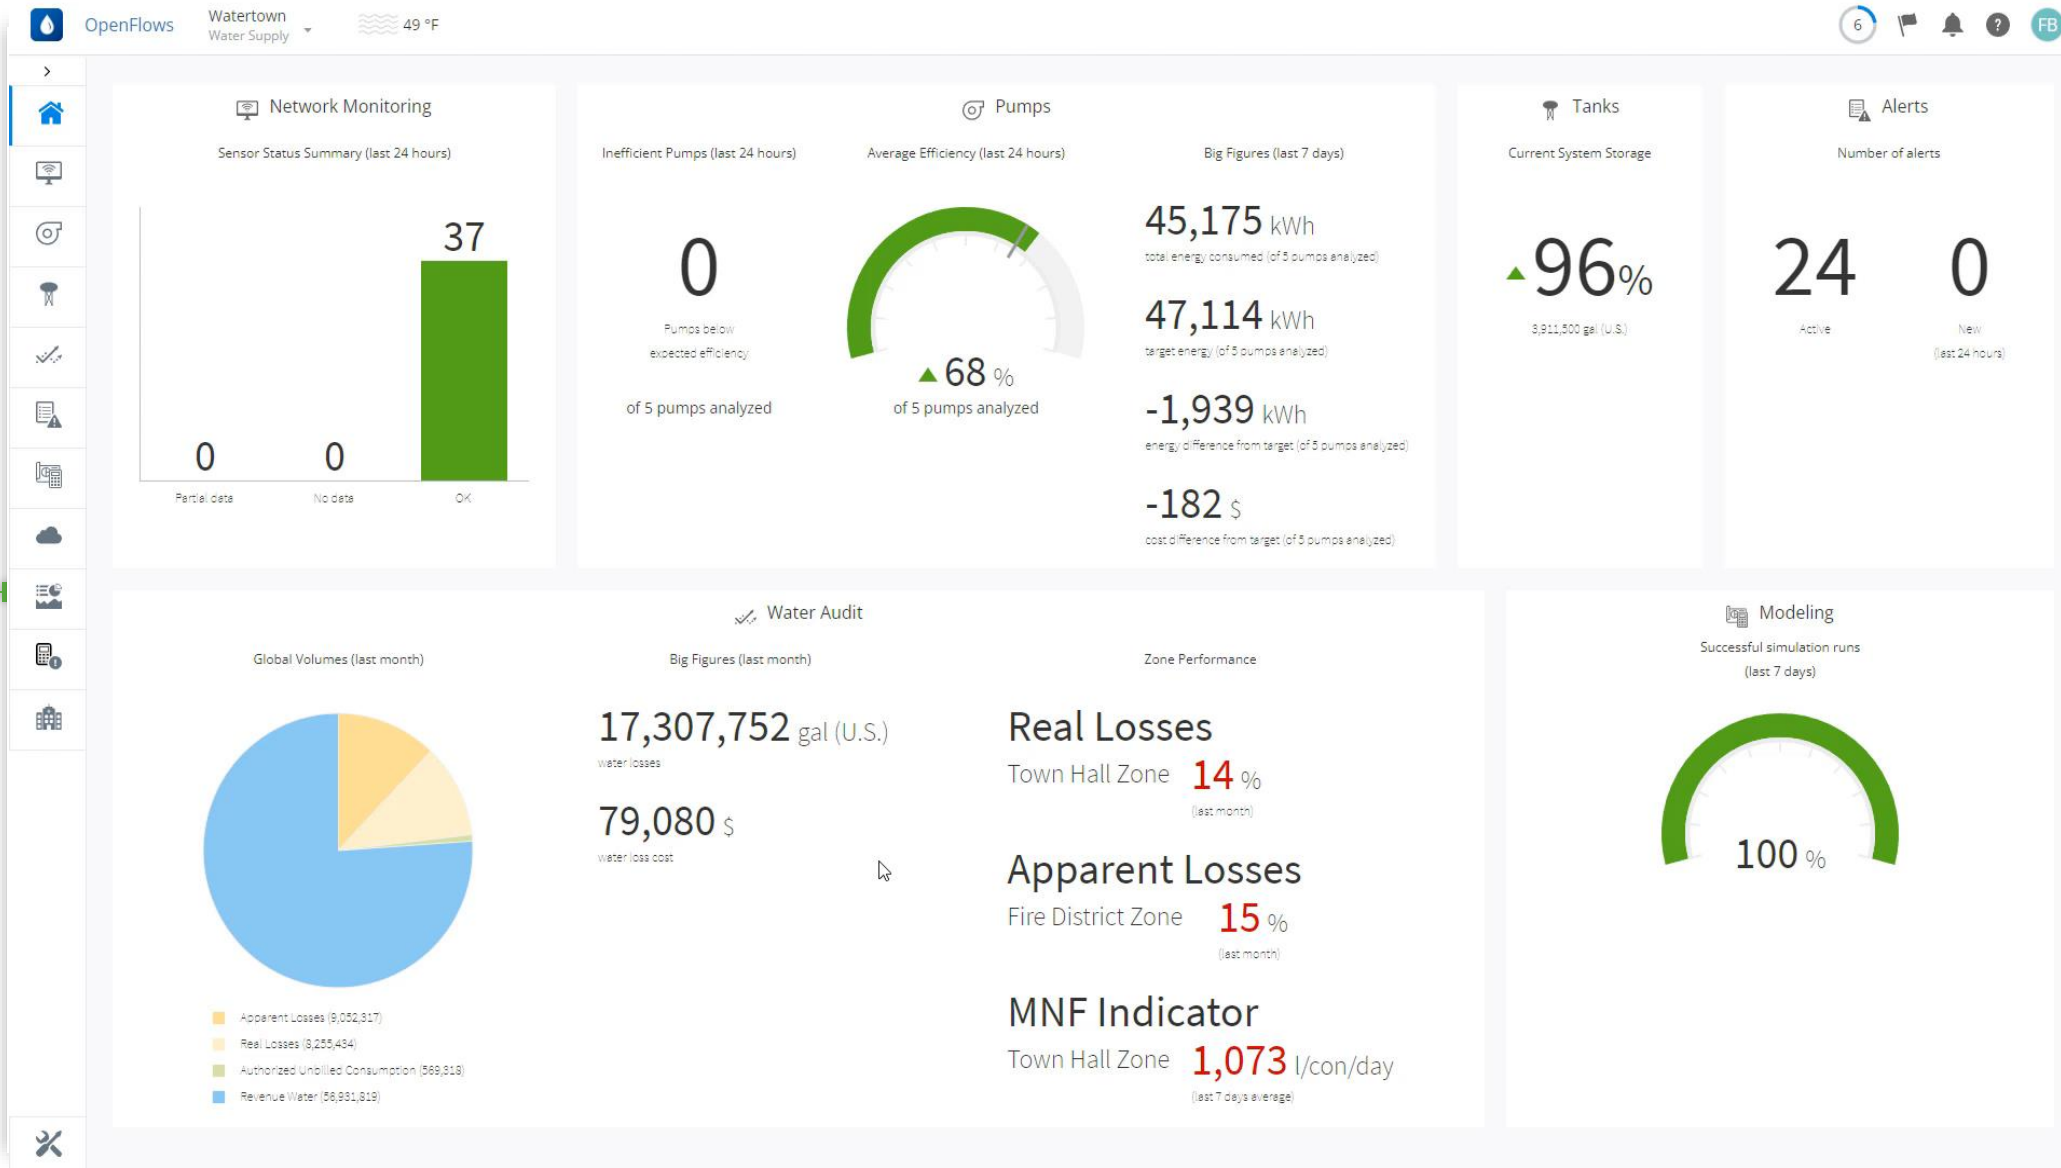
OpenFlows Watertown Water Supply 49 °F

6 FB

Network Monitoring

Sensor Status Summary (last 24 hours)

37

0 0

Partial data No data OK

Pumps

Inefficient Pumps (last 24 hours)

0

Pumps below expected efficiency

of 5 pumps analyzed

Average Efficiency (last 24 hours)

68 %

of 5 pumps analyzed

Big Figures (last 7 days)

45,175 kWh

total energy consumed (of 5 pumps analyzed)

47,114 kWh

target energy (of 5 pumps analyzed)

-1,939 kWh

energy difference from target (of 5 pumps analyzed)

-182 $

cost difference from target (of 5 pumps analyzed)

Tanks

Current System Storage

96%

3,911,500 gal (U.S.)

Alerts

Number of alerts

24

Active

0

New (last 24 hours)

Water Audit

Global Volumes (last month)

Apparent Losses (9,052,317)

Real Losses (8,255,434)

Authorized Unbilled Consumption (569,318)

Revenue Water (56,981,819)

Big Figures (last month)

17,307,752 gal (U.S.)

water losses

79,080 $

water loss cost

Zone Performance

Real Losses

Town Hall Zone 14 %

(last month)

Apparent Losses

Fire District Zone 15 %

(last month)

MNF Indicator

Town Hall Zone 1,073 l/con/day

(last 7 days average)

Modeling

Successful simulation runs (last 7 days)

100 %